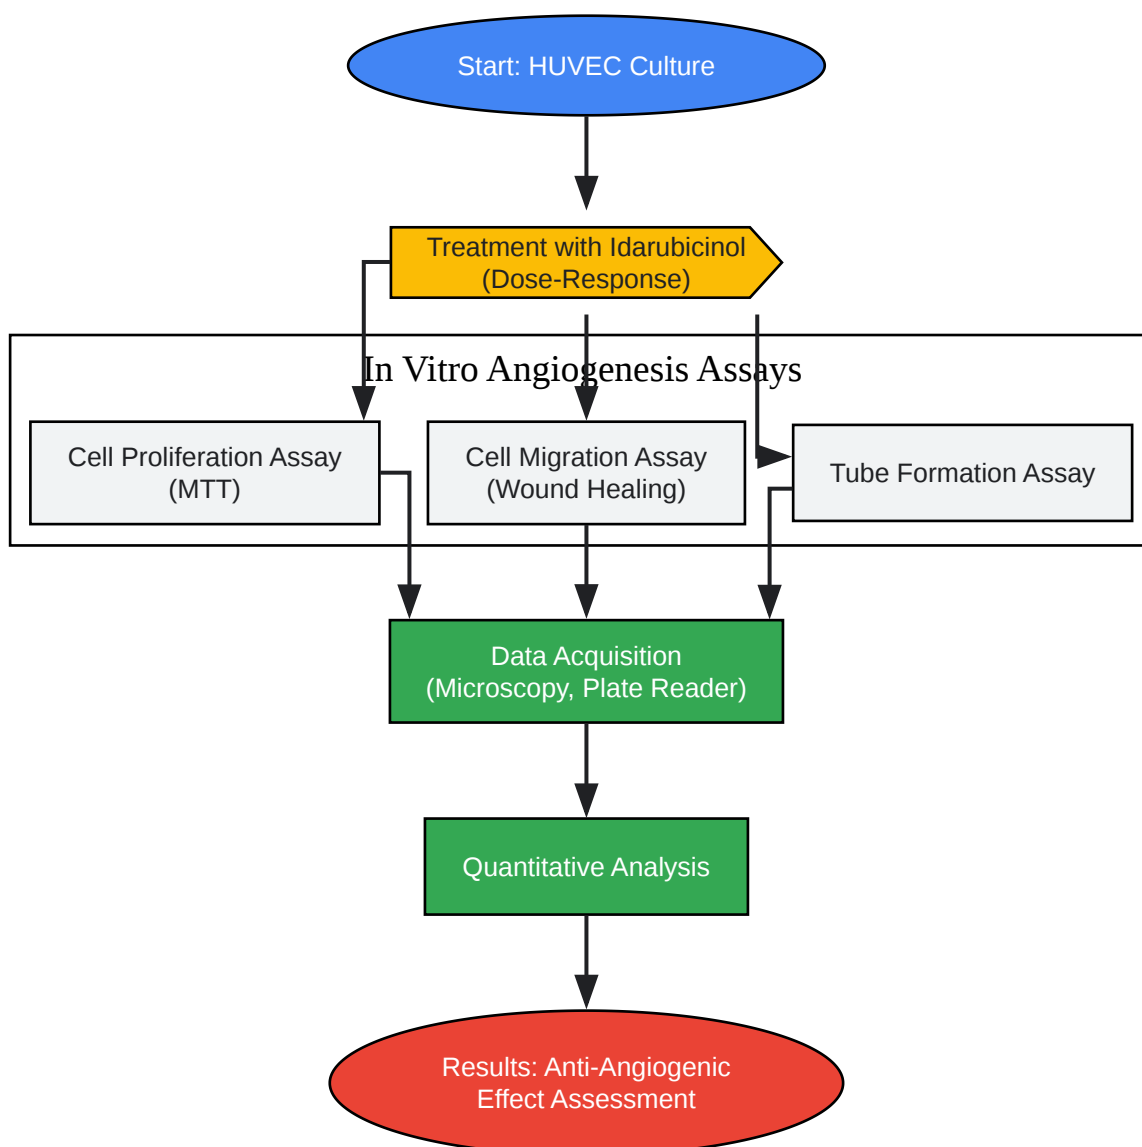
Start: HUVEC Culture

Treatment with Idarubicinol (Dose-Response)

In Vitro Angiogenesis Assays

Cell Proliferation Assay (MTT)

Cell Migration Assay (Wound Healing)

Tube Formation Assay

Data Acquisition (Microscopy, Plate Reader)

Quantitative Analysis

Results: Anti-Angiogenic Effect Assessment